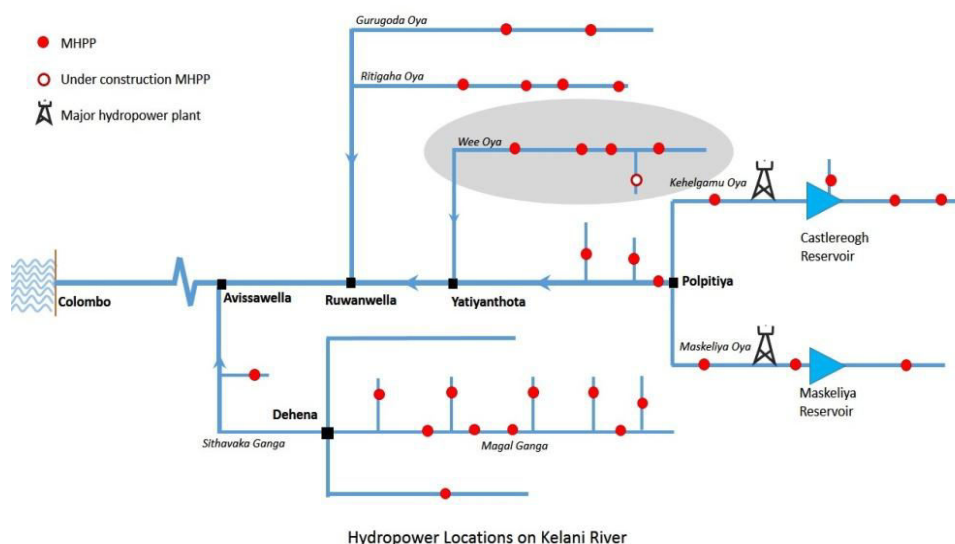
MHPP
Under construction MHPP
Major hydropower plant

Gurugoda Oya
Ritigaha Oya
Wee Oya
Kehelgamu Oya
Castlereogh Reservoir
Colombo
Avissawella
Ruwanwella
Yatiyanthota
Polpitiya
Maskeliya Oya
Maskeliya Reservoir
Dehena
Sithavaka Ganga
Magal Ganga

Hydropower Locations on Kelani River